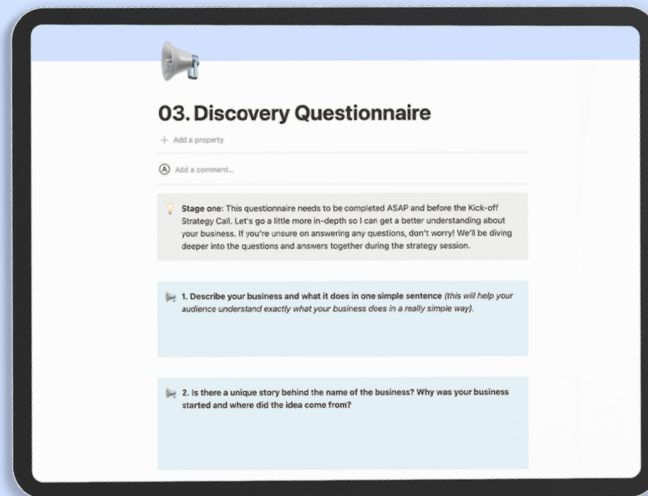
03. Discovery Questionnaire

+ Add a property

A Add a comment...

Stage one: This questionnaire needs to be completed ASAP and before the Kick-off Strategy Call. Let's go a little more in-depth so I can get a better understanding about your business. If you're unsure on answering any questions, don't worry! We'll be diving deeper into the questions and answers together during the strategy session.

1. Describe your business and what it does in one simple sentence (this will help your audience understand exactly what your business does in a really simple way).

2. Is there a unique story behind the name of the business? Why was your business started and where did the idea come from?